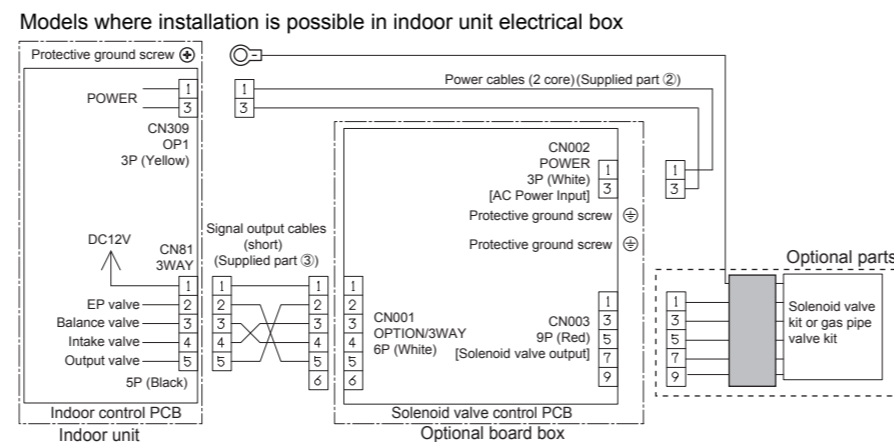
Models where installation is possible in indoor unit electrical box

Protective ground screw ⊕

POWER

1
3

CN309
OP1
3P (Yellow)

1
3

Power cables (2 core) (Supplied part ②)

CN002
POWER
3P (White)
[AC Power Input]

1
3

1
3

Protective ground screw ⊕

Protective ground screw ⊕

DC12V

CN81
3WAY

Signal output cables (short) (Supplied part ③)

Optional parts

1
2
3
4
5

EP valve
Balance valve
Intake valve
Output valve

5P (Black)

1
2
3
4
5

1
2
3
4
5
6

1
2
3
4
5
6

CN001
OPTION/3WAY
6P (White)

CN003
9P (Red)
[Solenoid valve output]

1
3
5
7
9

1
3
5
7
9

Solenoid valve kit or gas pipe valve kit

Indoor control PCB

Indoor unit

Solenoid valve control PCB

Optional board box